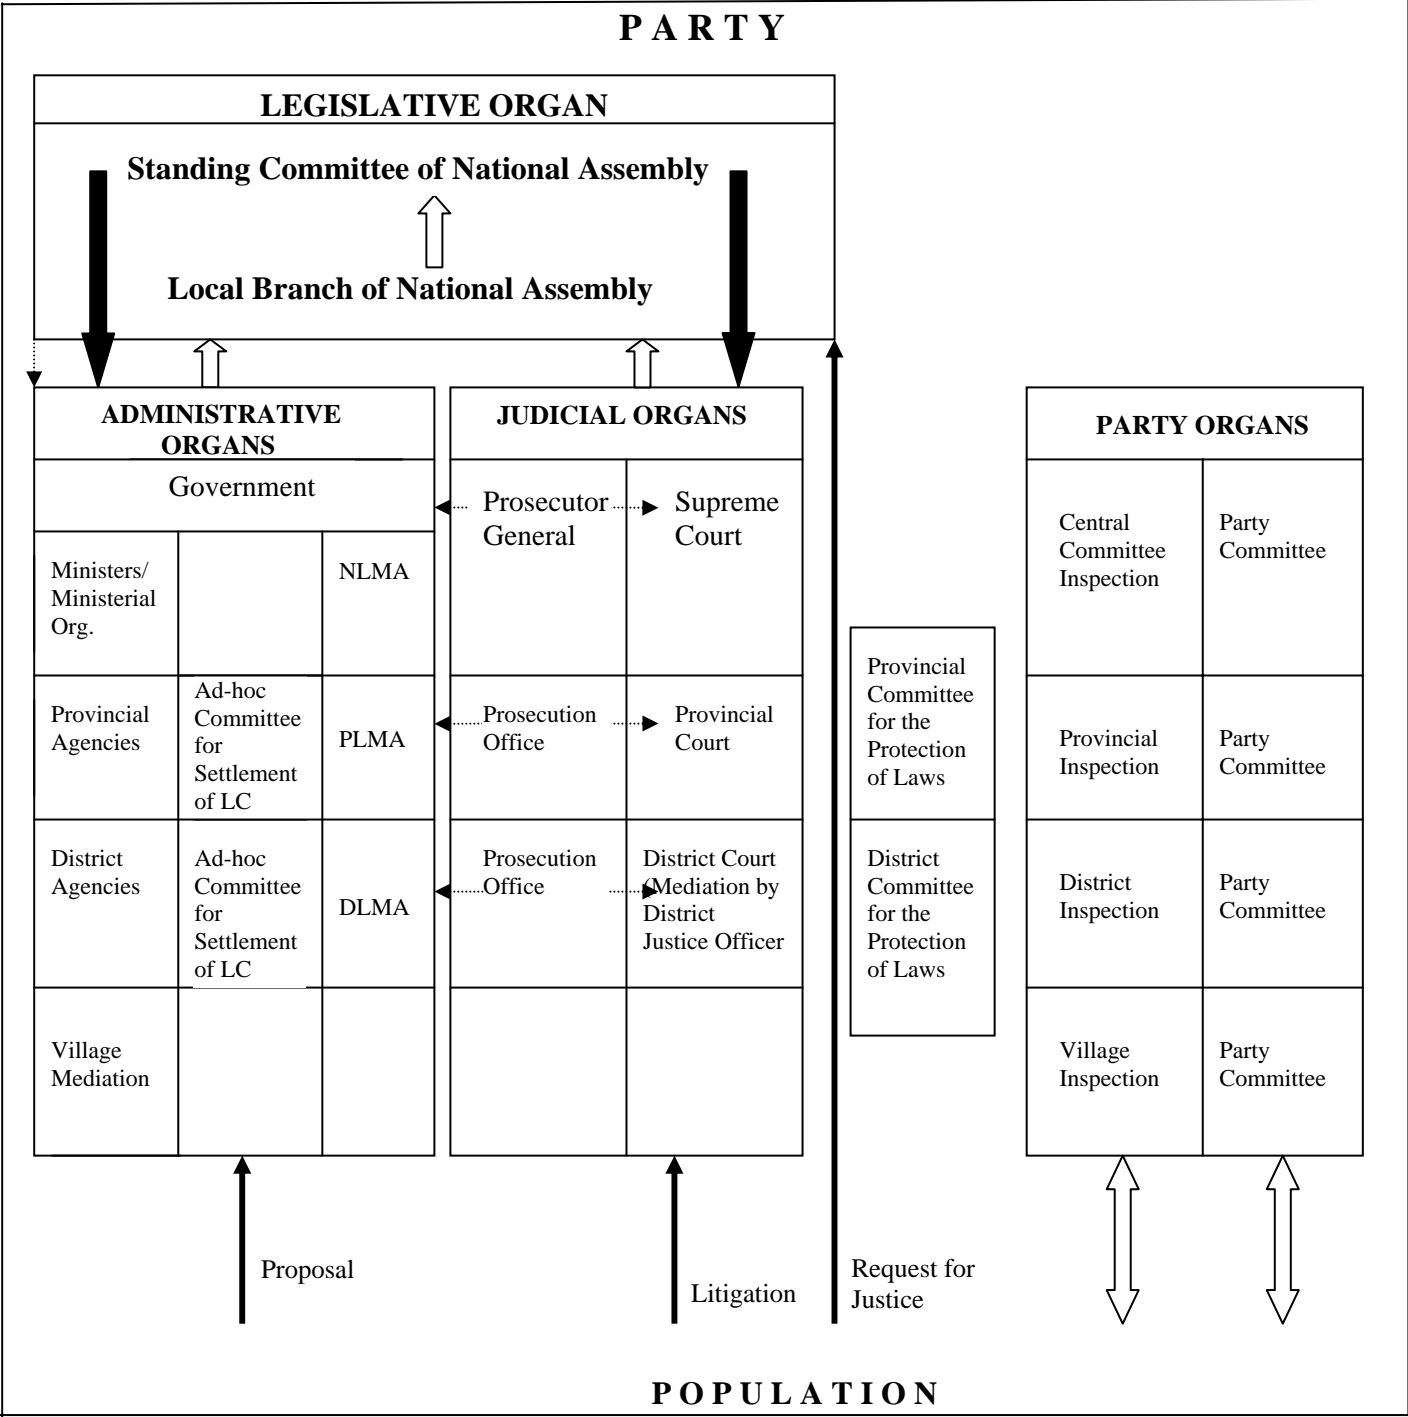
PARTY

LEGISLATIVE ORGAN

Standing Committee of National Assembly

Local Branch of National Assembly

ADMINISTRATIVE ORGANS

Government

| Ministers/ Ministerial Org. | | NLMA |
|---|---|---|
| Provincial Agencies | Ad-hoc Committee for Settlement of LC | PLMA |
| District Agencies | Ad-hoc Committee for Settlement of LC | DLMA |
| Village Mediation | | |

JUDICIAL ORGANS

| Prosecutor General | Supreme Court |
|---|---|
| Prosecution Office | Provincial Court |
| Prosecution Office | District Court (Mediation by District Justice Officer |
| | |

Provincial Committee for the Protection of Laws

District Committee for the Protection of Laws

PARTY ORGANS

| Central Committee Inspection | Party Committee |
|---|---|
| Provincial Inspection | Party Committee |
| District Inspection | Party Committee |
| Village Inspection | Party Committee |

Proposal

Litigation

Request for Justice

POPULATION